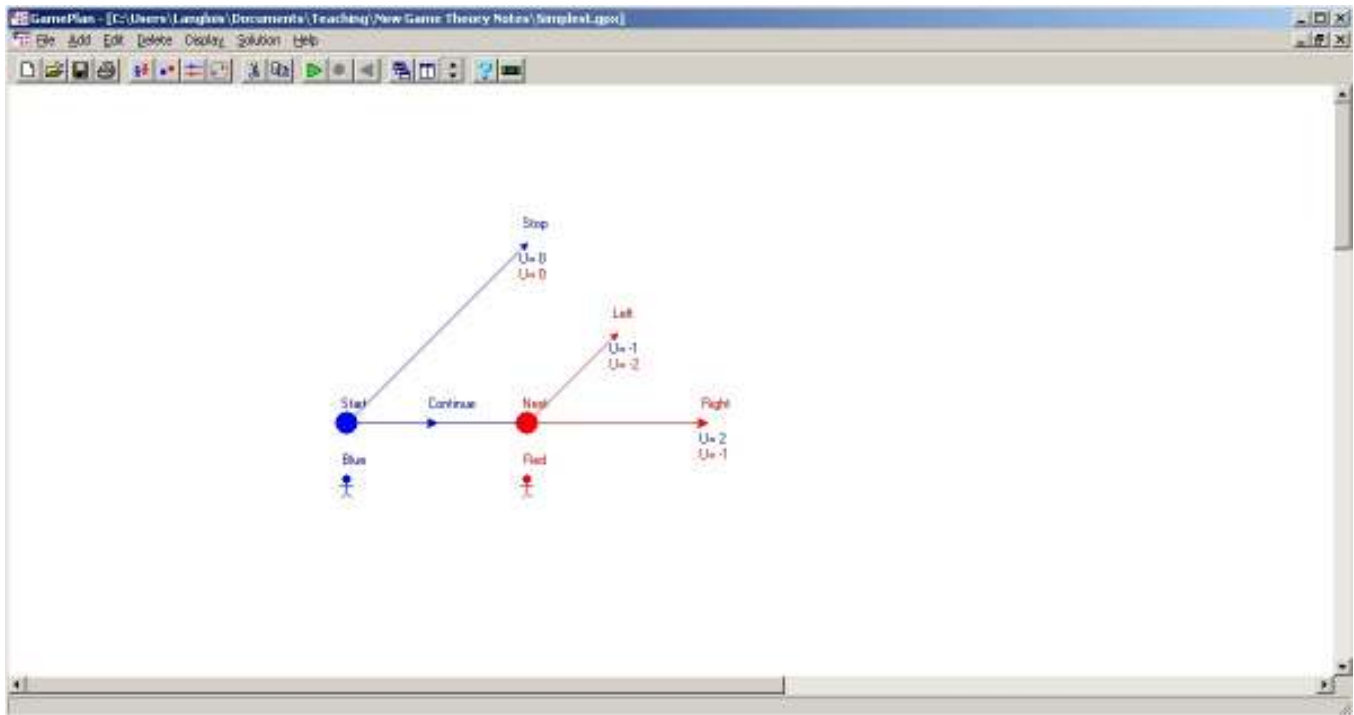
GamePlan - [C:\Users\Langlois\Documents\Teaching\New Game Theory Notes\Simplest.gpo]
File Add Edit Delete Display Solution Help

Stop
U= 0
U= 0

Left
U= -1
U= -2

Start
Continue
Next
Right
U= 2
U= -1

Blue
Red